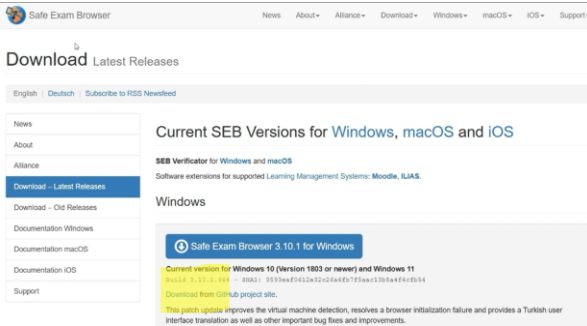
Safe Exam Browser

News About▾ Alliance▾ Download▾ Windows▾ macOS▾ iOS▾ Support

Download Latest Releases

English | Deutsch | Subscribe to RSS Newsfeed

News
About
Alliance
Download – Latest Releases
Download – Old Releases
Documentation Windows
Documentation macOS
Documentation iOS
Support

Current SEB Versions for Windows, macOS and iOS

SEB Verificator for Windows and macOS

Software extensions for supported Learning Management Systems: Moodle, ILIAS.

Windows

Safe Exam Browser 3.10.1 for Windows

Current version for Windows 10 (Version 1803 or newer) and Windows 11

Build 3.10.1.864 – SHA1: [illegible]

Download from GitHub project site.

This patch update improves the virtual machine detection, resolves a browser initialization failure and provides a Turkish user interface translation as well as other important bug fixes and improvements.